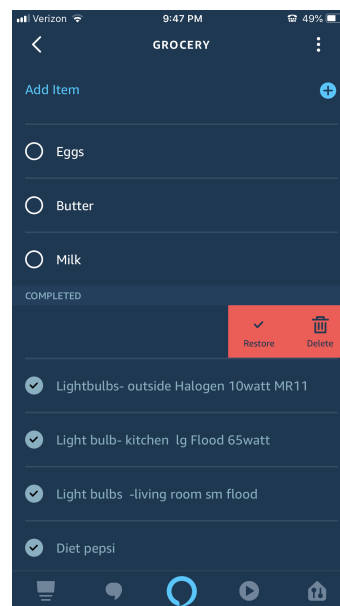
Verizon 9:47 PM 49%

GROCERY

Add Item

Eggs

Butter

Milk

COMPLETED

Restore

Delete

Lightbulbs- outside Halogen 10watt MR11

Light bulb- kitchen lg Flood 65watt

Light bulbs -living room sm flood

Diet pepsi